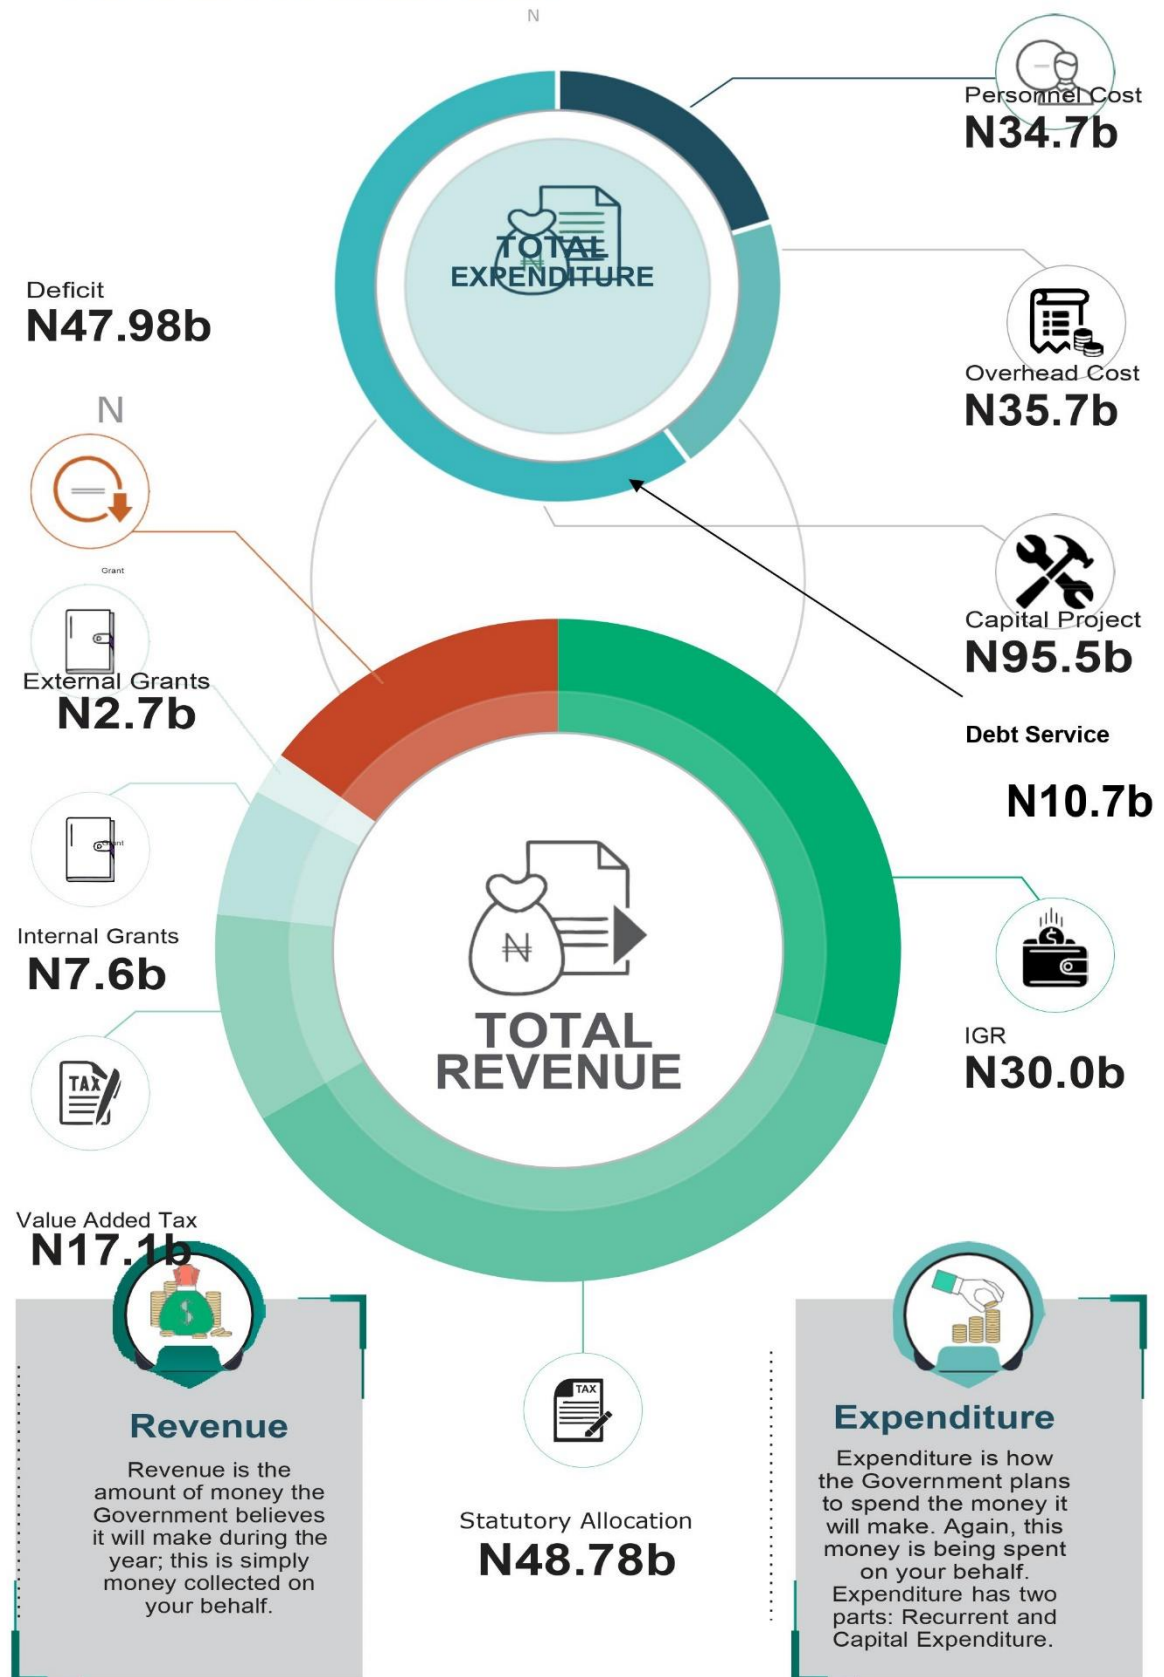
N

Personnel Cost
N34.7b

TOTAL EXPENDITURE

Deficit
N47.98b

Overhead Cost
N35.7b

N

Grant

Capital Project
N95.5b

External Grants
N2.7b

Debt Service

N10.7b

Internal Grants
N7.6b

TOTAL REVENUE

IGR
N30.0b

TAX

Value Added Tax
N17.1b

TAX

Revenue

Revenue is the amount of money the Government believes it will make during the year; this is simply money collected on your behalf.

Statutory Allocation
N48.78b

Expenditure

Expenditure is how the Government plans to spend the money it will make. Again, this money is being spent on your behalf. Expenditure has two parts: Recurrent and Capital Expenditure.